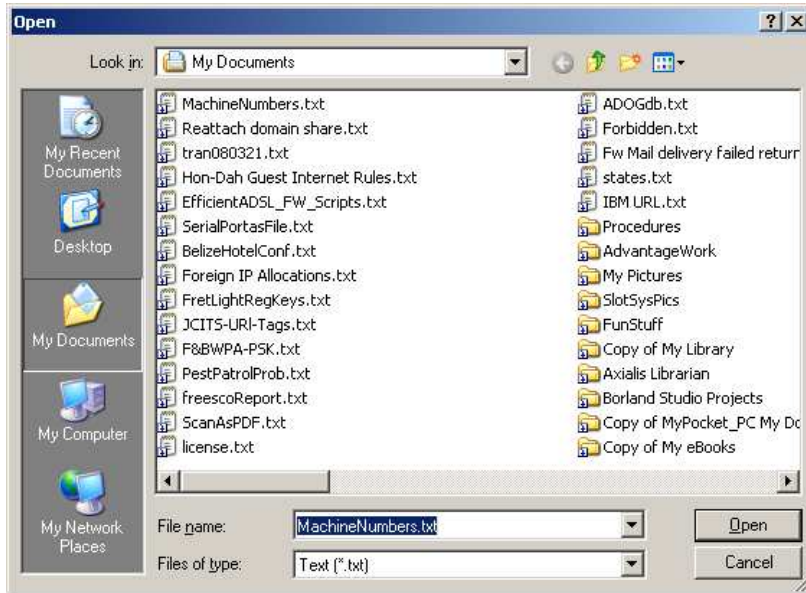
Open

?
X

Look in: My Documents

My Recent Documents

Desktop

My Documents

My Computer

My Network Places

MachineNumbers.txt
Reattach domain share.txt
tran080321.txt
Hon-Dah Guest Internet Rules.txt
EfficientADSL_FW_Scripts.txt
SerialPortasFile.txt
BelizeHotelConf.txt
Foreign IP Allocations.txt
FretLightRegKeys.txt
JCITS-URl-Tags.txt
F&BWPA-PSK.txt
PestPatrolProb.txt
freescoReport.txt
ScanAsPDF.txt
license.txt

ADOGdb.txt
Forbidden.txt
Fw Mail delivery failed returr
states.txt
IBM URL.txt
Procedures
AdvantageWork
My Pictures
SlotSysPics
FunStuff
Copy of My Library
Axialis Librarian
Borland Studio Projects
Copy of MyPocket_PC My Dc
Copy of My eBooks

File name: MachineNumbers.txt

Files of type: Text (*.txt)

Open

Cancel